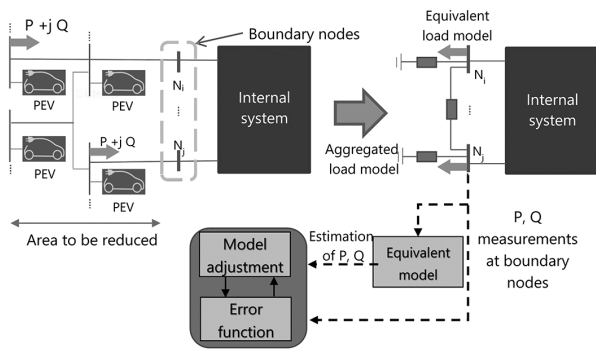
P +j Q

Boundary nodes

PEV

PEV

PEV

PEV

$N_i$

$N_j$

P +j Q

Internal system

Area to be reduced

Equivalent load model

$N_i$

$N_j$

Aggregated load model

Internal system

P, Q measurements at boundary nodes

Model adjustment

Error function

Estimation of P, Q

Equivalent model